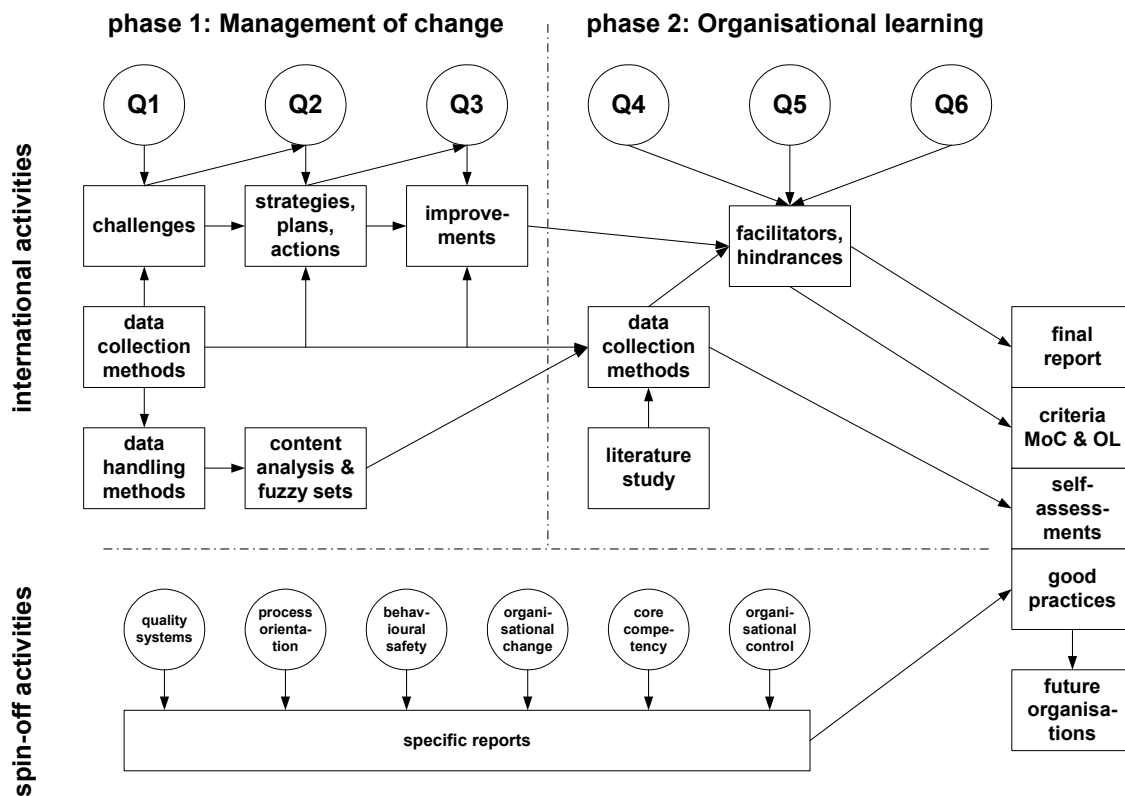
phase 1: Management of change

phase 2: Organisational learning

international activities

Q1

Q2

Q3

Q4

Q5

Q6

challenges

strategies, plans, actions

improvements

facilitators, hindrances

data collection methods

data collection methods

data handling methods

content analysis & fuzzy sets

literature study

final report

criteria MoC & OL

self-assessments

good practices

future organisations

spin-off activities

quality systems

process orientation

behavioural safety

organisational change

core competency

organisational control

specific reports